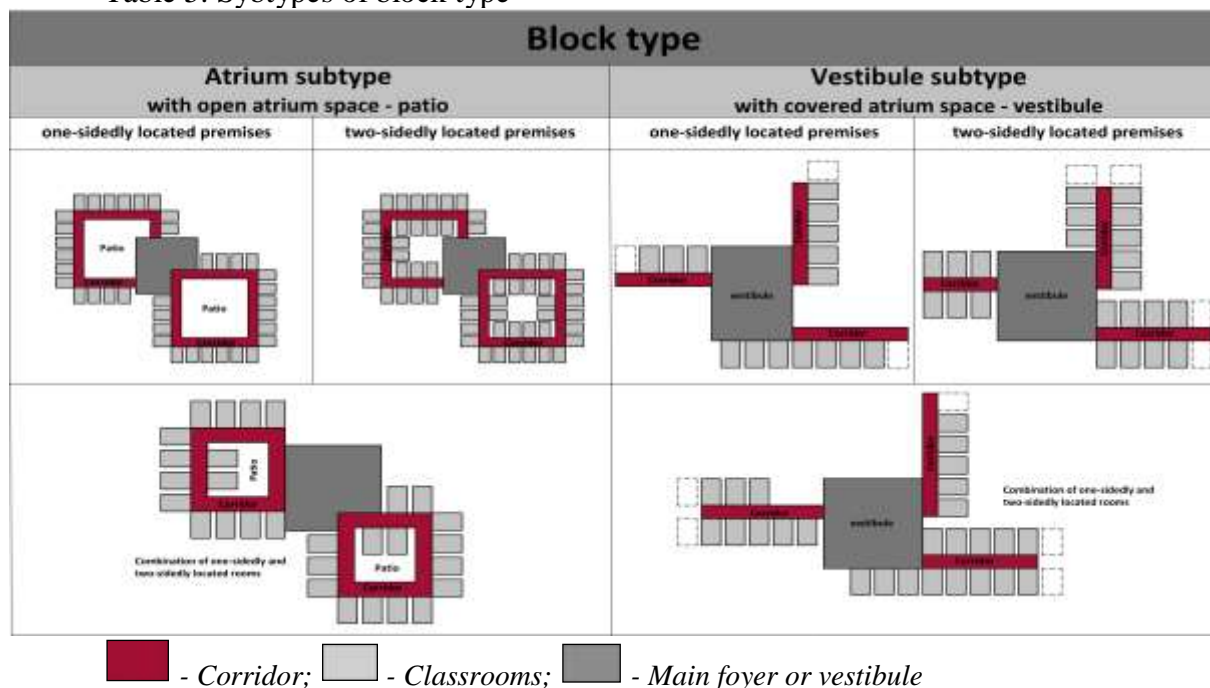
Table 5. Sybtypes of block type

| Block type | | | |
|---|---|---|---|
| Atrium subtype with open atrium space - patio | | Vestibule subtype with covered atrium space - vestibule | |
| one-sidedly located premises | two-sidedly located premises | one-sidedly located premises | two-sidedly located premises |
| Patio Corridor Patio Corridor | Corridor Corridor | Corridor vestibule Corridor Corridor | Corridor vestibule Corridor Corridor |
| Patio Corridor Patio Corridor Combination of one-sidedly and two-sidedly located rooms | | Corridor Corridor vestibule Corridor Combination of one-sidedly and two-sidedly located rooms | |

- Corridor; - Classrooms; - Main foyer or vestibule